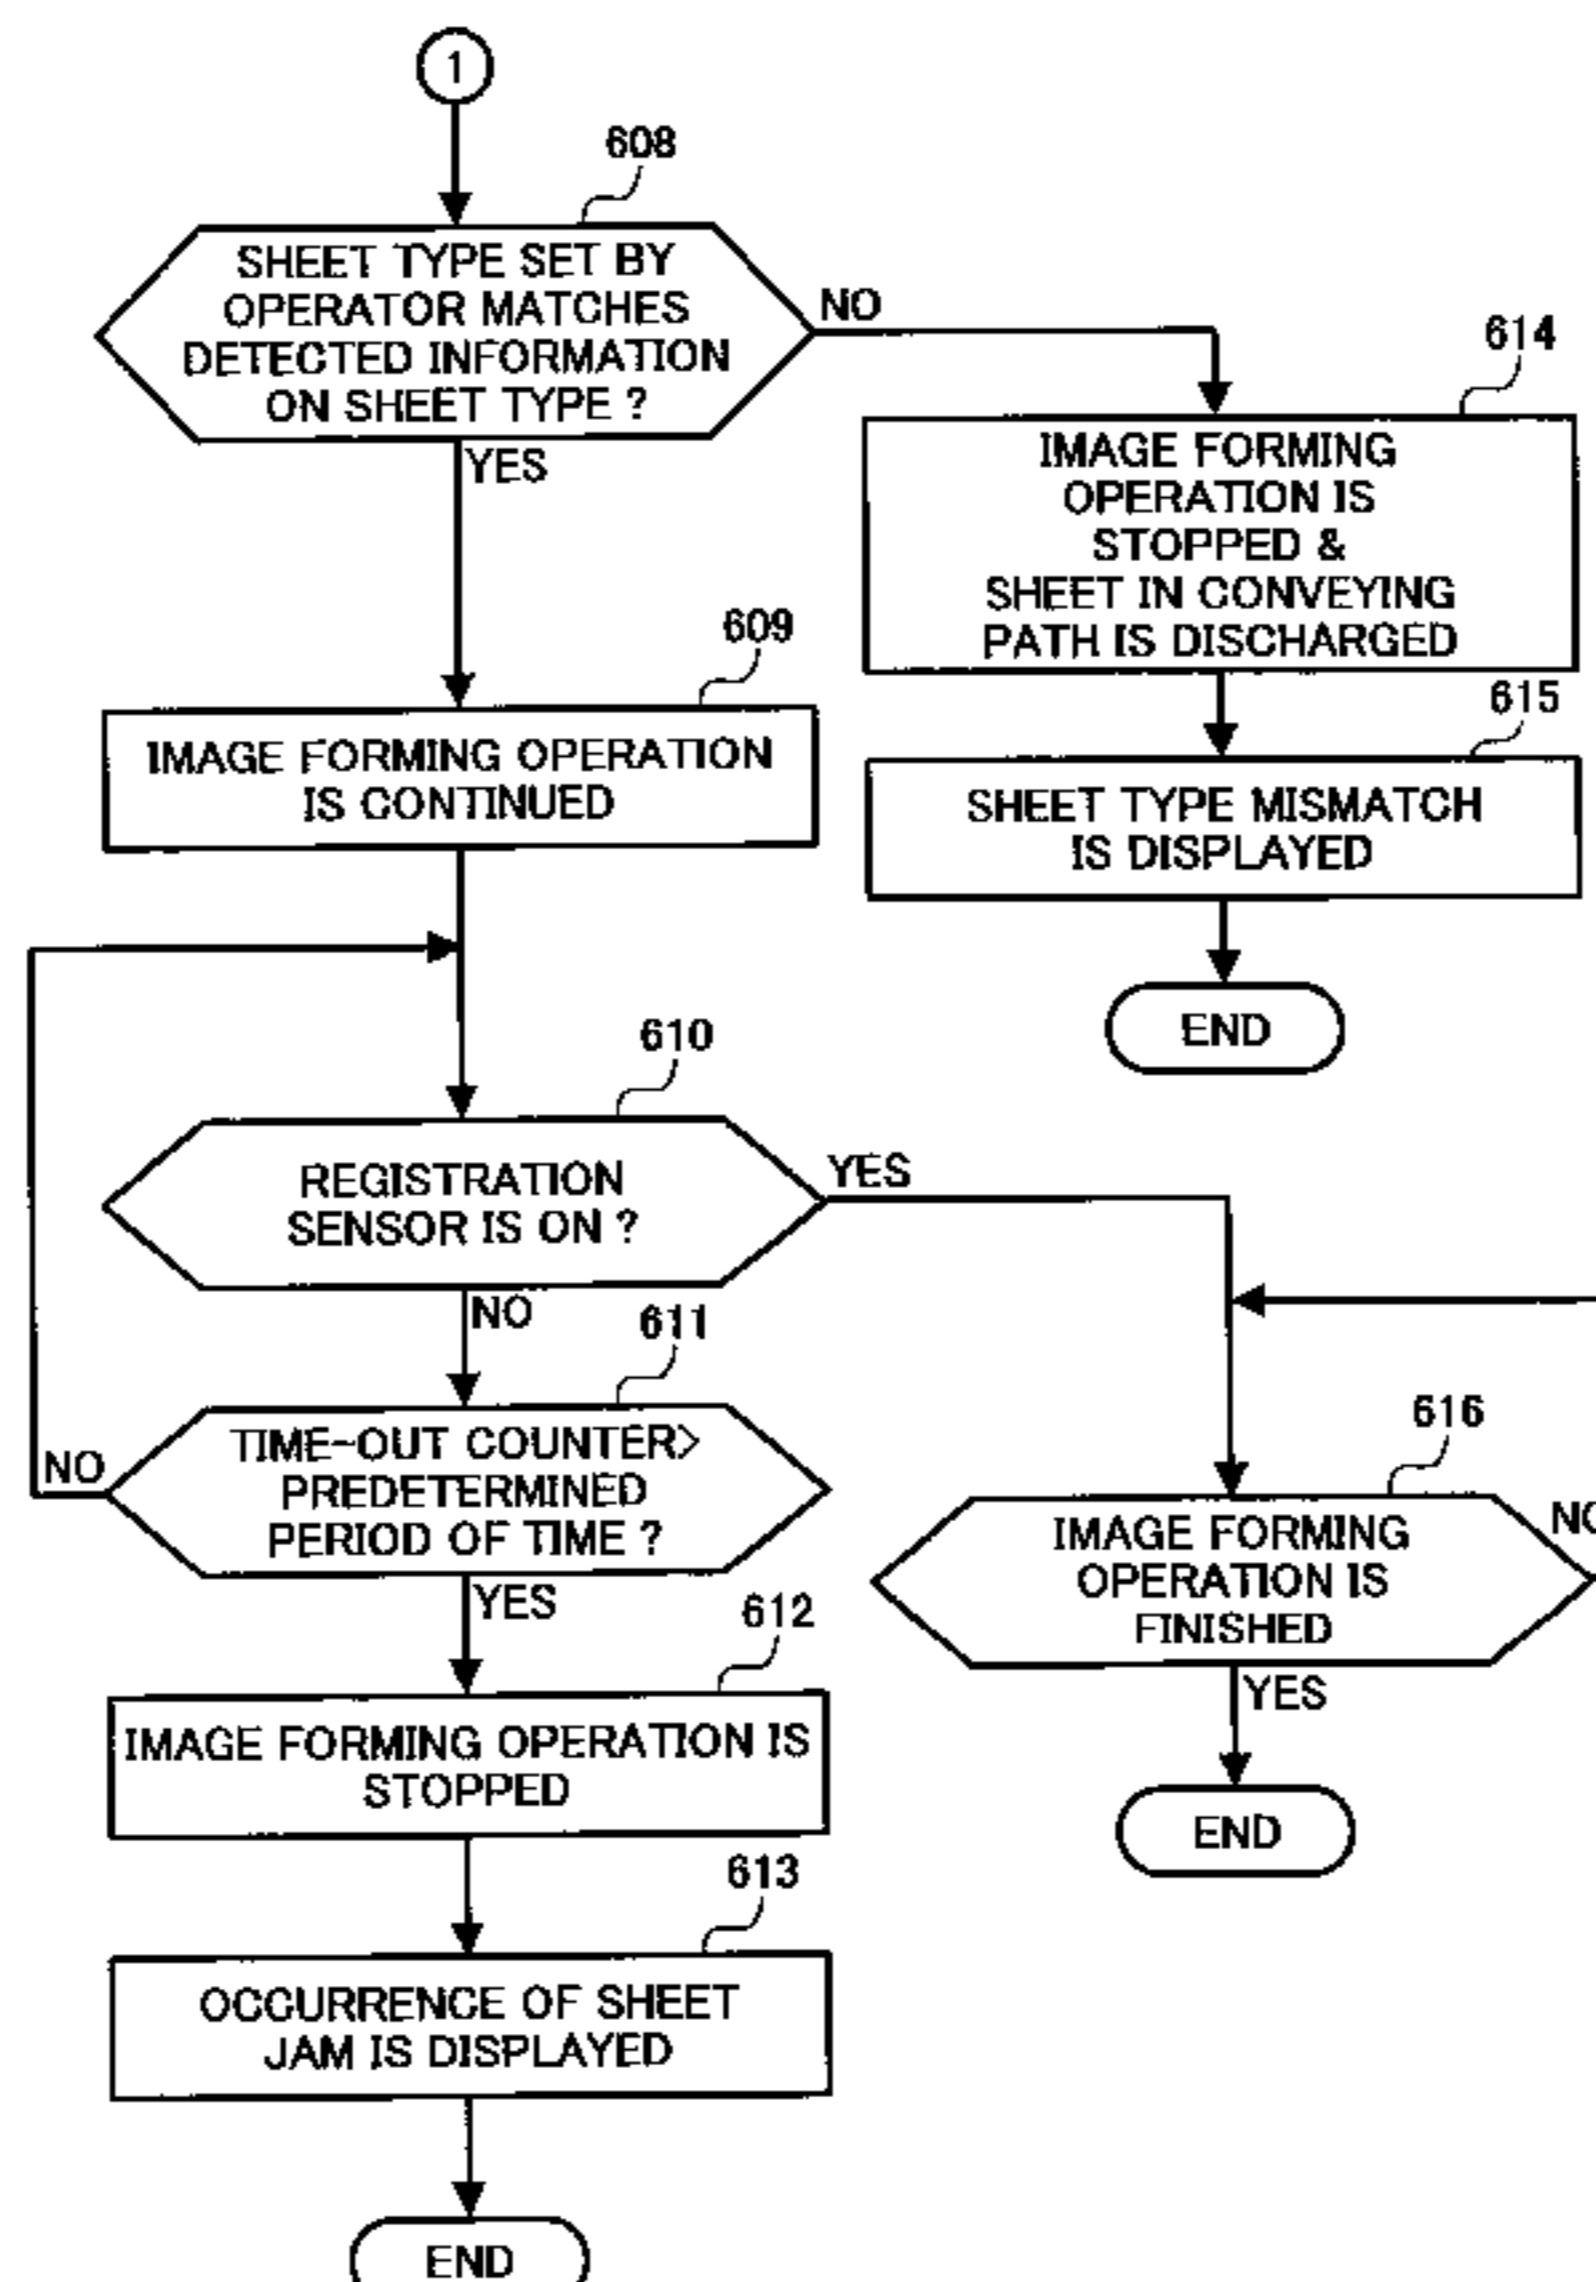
1

608

SHEET TYPE SET BY OPERATOR MATCHES DETECTED INFORMATION ON SHEET TYPE ?

NO

614

IMAGE FORMING OPERATION IS STOPPED & SHEET IN CONVEYING PATH IS DISCHARGED

615

SHEET TYPE MISMATCH IS DISPLAYED

END

YES

609

IMAGE FORMING OPERATION IS CONTINUED

610

REGISTRATION SENSOR IS ON ?

YES

NO

611

TIME-OUT COUNTER> PREDETERMINED PERIOD OF TIME ?

NO

YES

612

IMAGE FORMING OPERATION IS STOPPED

613

OCCURRENCE OF SHEET JAM IS DISPLAYED

END

616

IMAGE FORMING OPERATION IS FINISHED

N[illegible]

YES

END